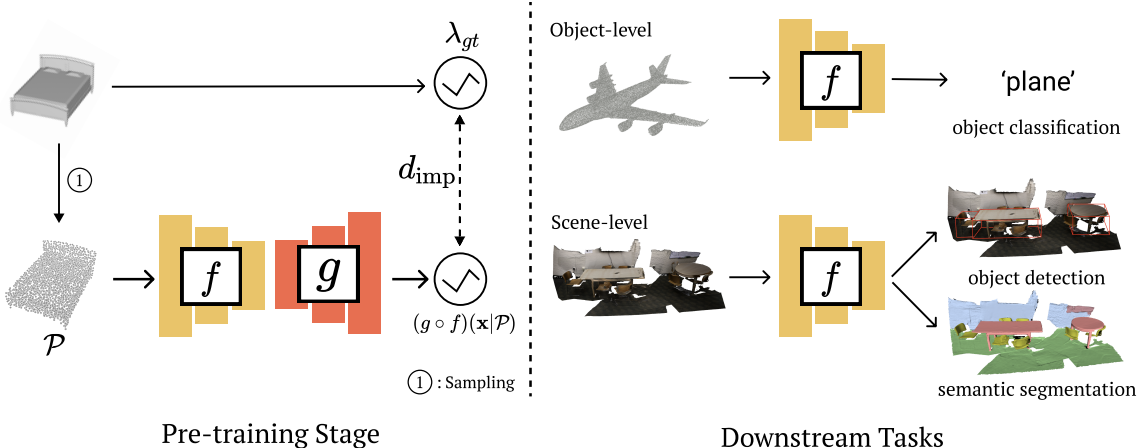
$\lambda_{gt}$

①

$d_{\text{imp}}$

$f$

$g$

$\mathcal{P}$

$(g \circ f)(\mathbf{x}|\mathcal{P})$

① : Sampling

Pre-training Stage

Object-level

$f$

'plane'

object classification

Scene-level

$f$

object detection

semantic segmentation

Downstream Tasks